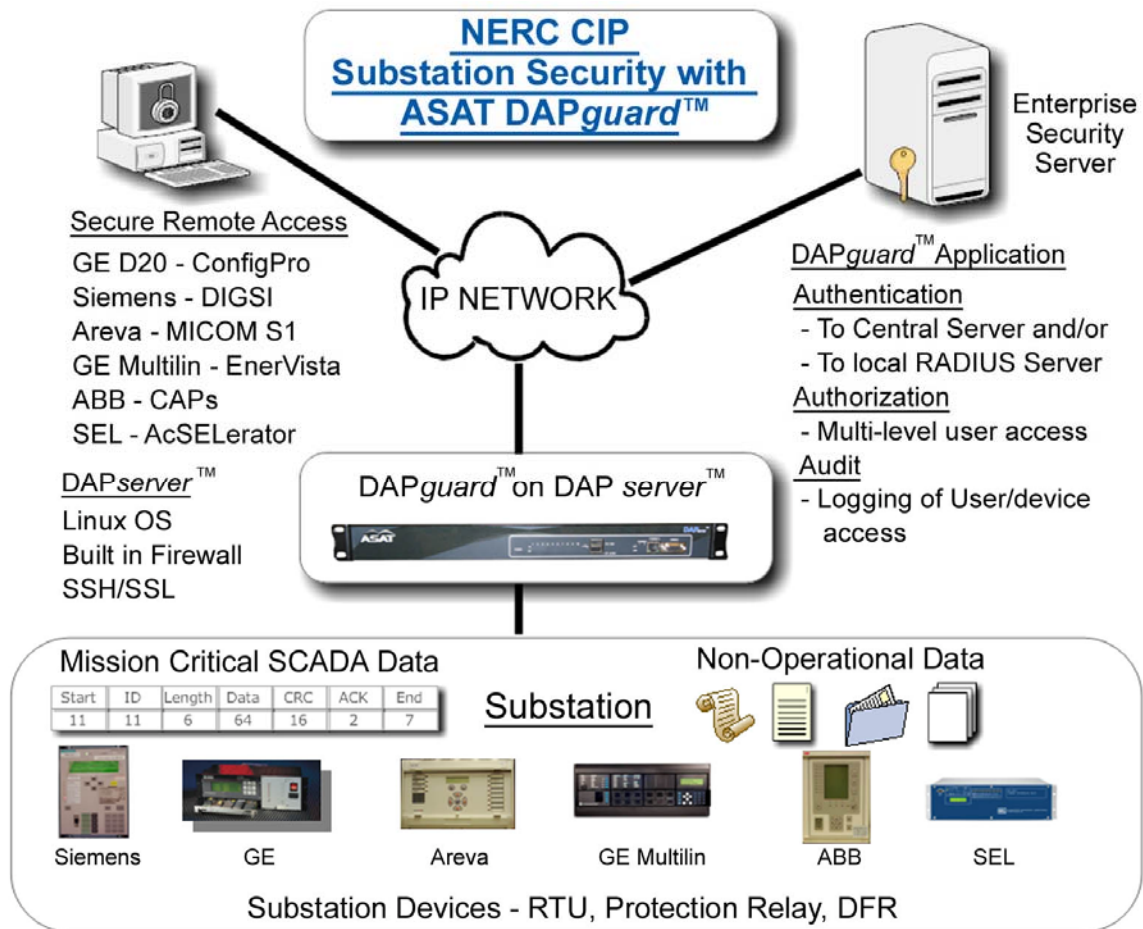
NERC CIP
Substation Security with
ASAT DAP*guard*™

Enterprise Security Server

Secure Remote Access
GE D20 - ConfigPro
Siemens - DIGSI
Areva - MICOM S1
GE Multilin - EnerVista
ABB - CAPs
SEL - AcSELerator

IP NETWORK

DAP*guard*™ Application
Authentication
- To Central Server and/or
- To local RADIUS Server
Authorization
- Multi-level user access
Audit
- Logging of User/device access

DAP*server*™
Linux OS
Built in Firewall
SSH/SSL

DAP*guard*™ on DAP *server*™

ASAT

Mission Critical SCADA Data

| Start | ID | Length | Data | CRC | ACK | End |
|---|---|---|---|---|---|---|
| 11 | 11 | 6 | 64 | 16 | 2 | 7 |

Substation

Non-Operational Data

Siemens GE Areva GE Multilin ABB SEL

Substation Devices - RTU, Protection Relay, DFR